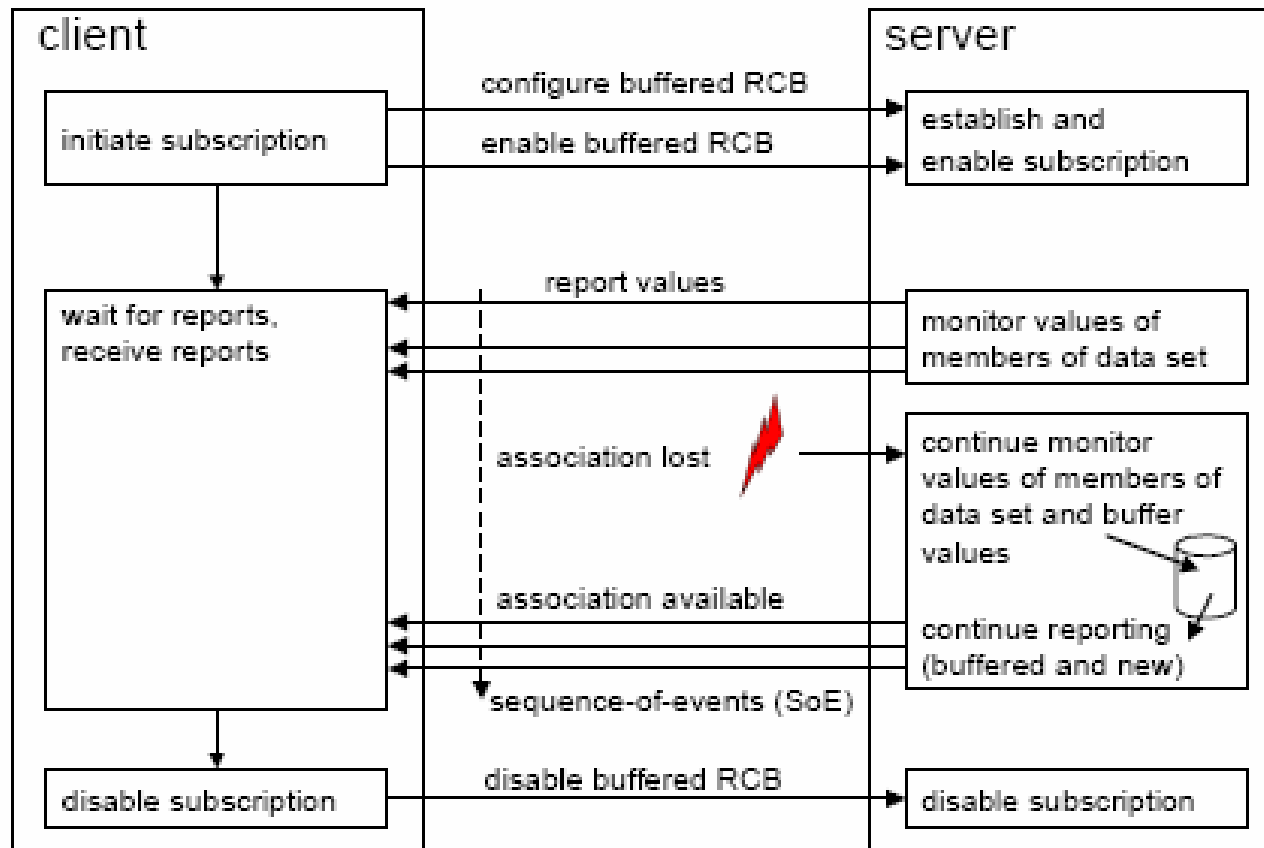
client

server

configure buffered RCB

initiate subscription

enable buffered RCB

establish and enable subscription

report values

wait for reports, receive reports

monitor values of members of data set

association lost

continue monitor values of members of data set and buffer values

association available

continue reporting (buffered and new)

sequence-of-events (SoE)

disable buffered RCB

disable subscription

disable subscription